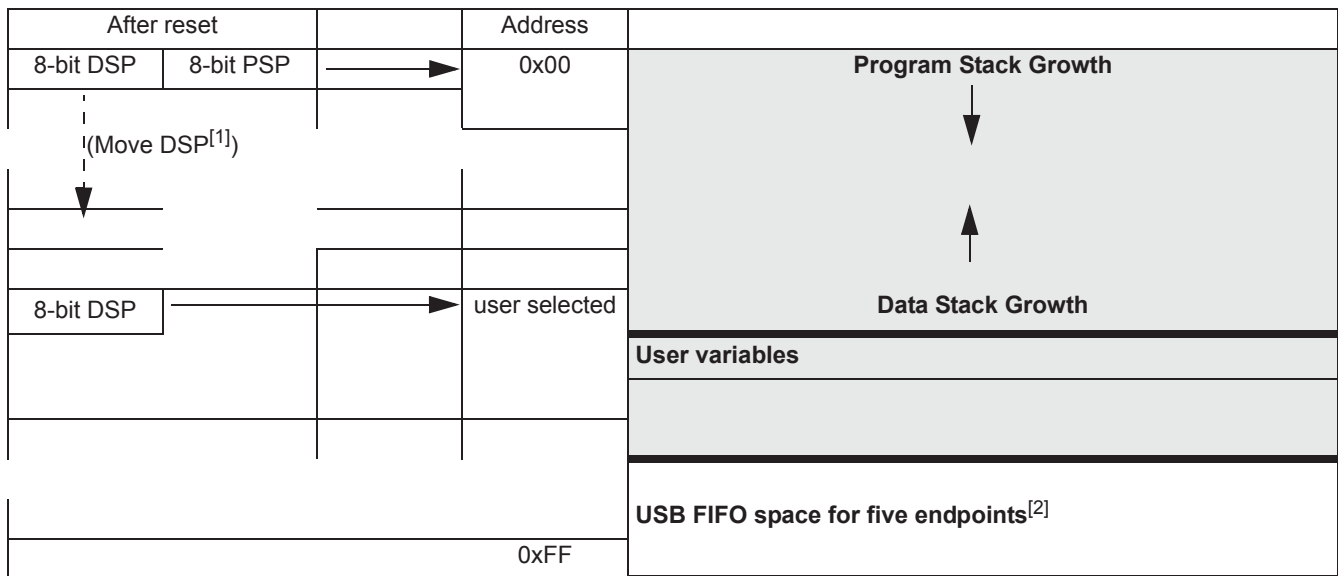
After reset

Address

8-bit DSP

8-bit PSP

0x00

Program Stack Growth

(Move DSP$^{[1]}$)

8-bit DSP

user selected

Data Stack Growth

User variables

USB FIFO space for five endpoints$^{[2]}$

0xFF